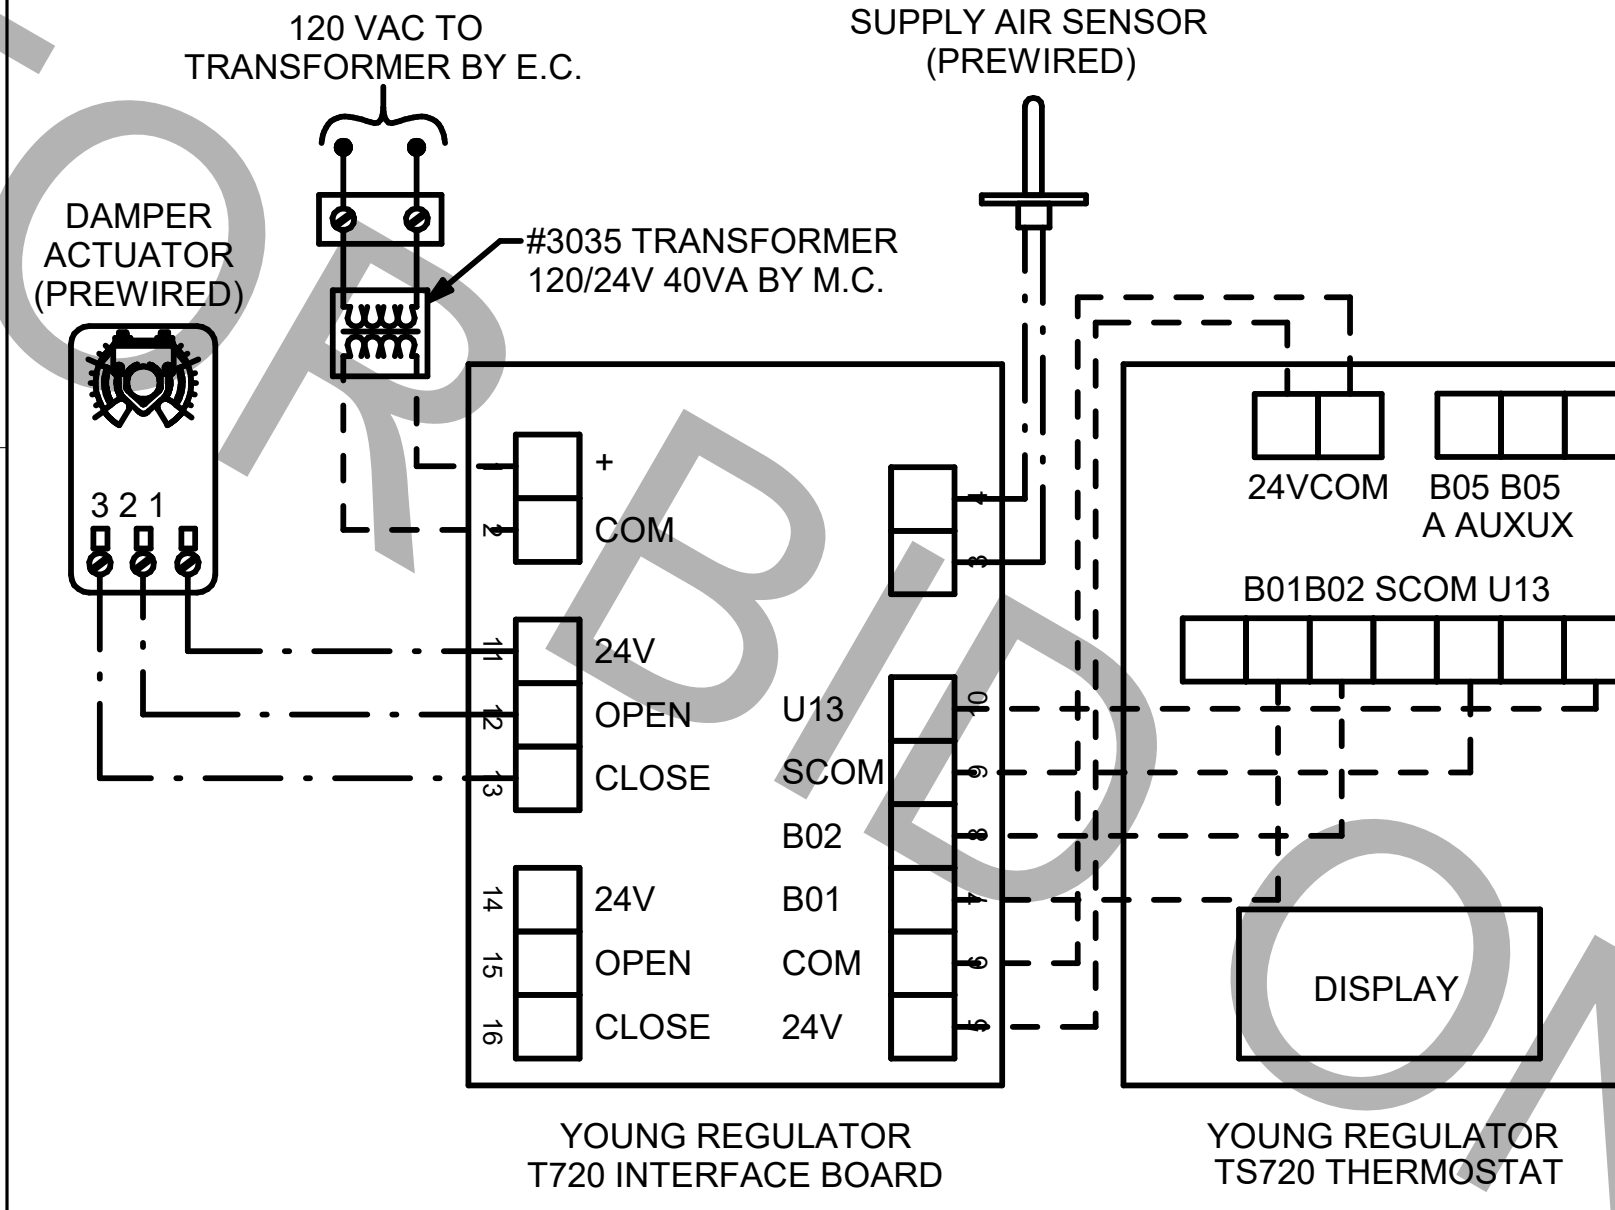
120 VAC TO
TRANSFORMER BY E.C.

SUPPLY AIR SENSOR
(PREWIRED)

DAMPER
ACTUATOR
(PREWIRED)

#3035 TRANSFORMER
120/24V 40VA BY M.C.

3 2 1

1 +
2 COM
11 24V
12 OPEN
13 CLOSE
14 24V
15 OPEN
16 CLOSE

4
3

U13 10
SCOM 9
B02 8
B01 7
COM 6
24V 5

24VCOM
B05 B05
A AUXUX
B01B02 SCOM U13

DISPLAY

YOUNG REGULATOR
T720 INTERFACE BOARD

YOUNG REGULATOR
TS720 THERMOSTAT

FOR BID ON